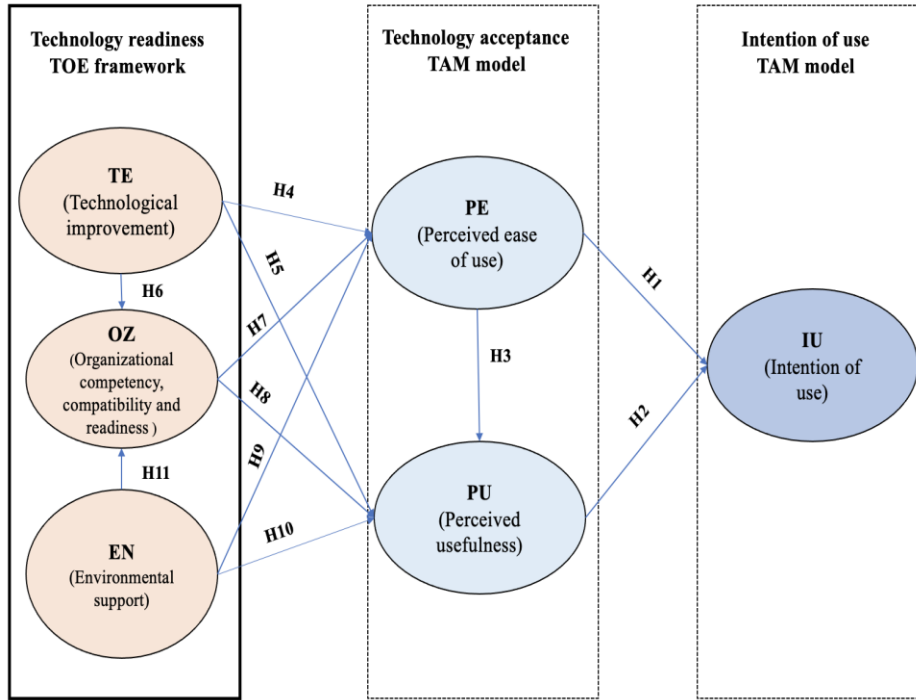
Technology readiness
TOE framework

Technology acceptance
TAM model

Intention of use
TAM model

TE
(Technological improvement)

H4

H5

H6

OZ
(Organizational competency, compatibility and readiness )

H7

H8

H11

H9

EN
(Environmental support)

H10

PE
(Perceived ease of use)

H3

PU
(Perceived usefulness)

H1

H2

IU
(Intention of use)